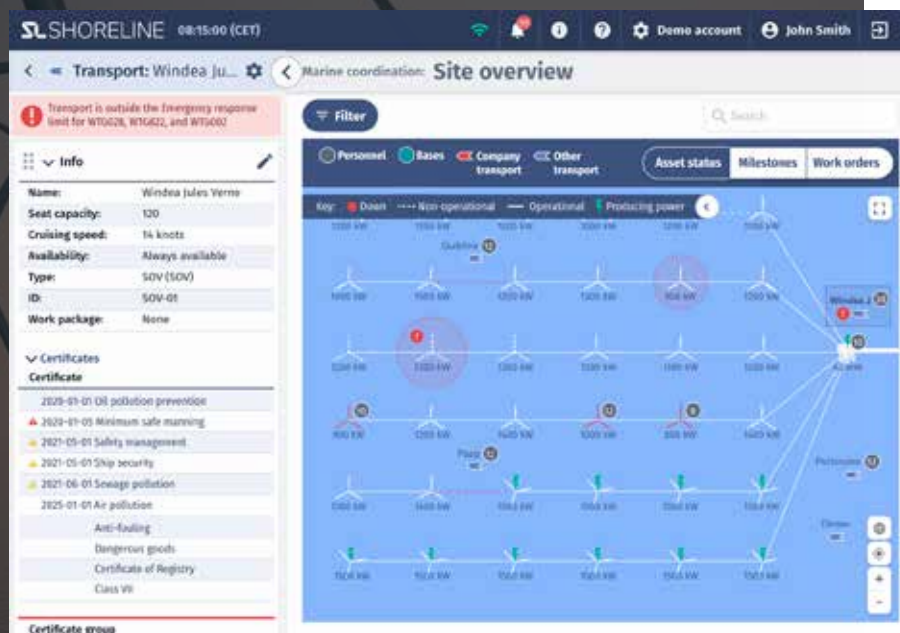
SL SHORELINE 08:15:00 (CET)

Demo account John Smith

< Transport: Windea Ju...

< Marine coordination: Site overview

Transport is outside the Emergency response limit for WTG028, WTG022, and WTG002

Info

| Name: | Windea Jules Verne |
|---|---|
| Seat capacity: | 120 |
| Cruising speed: | 14 knots |
| Availability: | Always available |
| Type: | SOV (SOV) |
| ID: | SOV-01 |
| Work package: | None |

Certificates

Certificate

2020-01-01 Oil pollution prevention
2020-01-05 Minimum safe manning
2021-05-01 Safety management
2021-05-01 Ship security
2021-06-01 Sewage pollution
2025-01-01 Air pollution
Anti-fouling
Dangerous goods
Certificate of Registry
Class VII

Certificate group

Filter

Search

Personnel Bases Company transport Other transport

Asset status Milestones Work orders

Key: Down Non-operational Operational Producing power

Windea J

Personnel

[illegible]